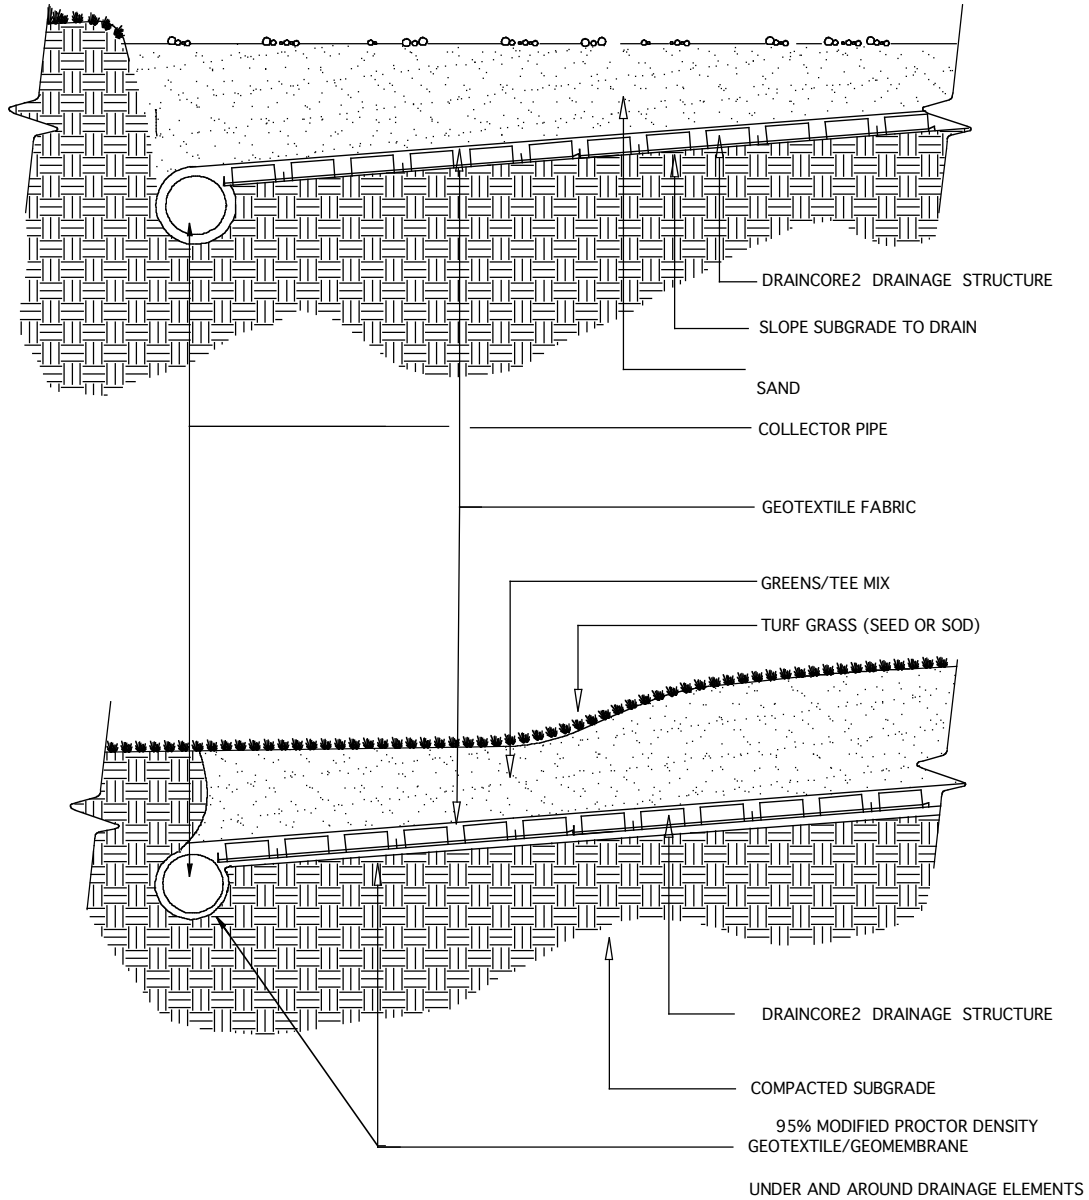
DRAINCORE2 DRAINAGE STRUCTURE

SLOPE SUBGRADE TO DRAIN

SAND

COLLECTOR PIPE

GEOTEXTILE FABRIC

GREENS/TEE MIX

TURF GRASS (SEED OR SOD)

DRAINCORE2 DRAINAGE STRUCTURE

COMPACTED SUBGRADE

95% MODIFIED PROCTOR DENSITY

GEOTEXTILE/GEOMEMBRANE

UNDER AND AROUND DRAINAGE ELEMENTS